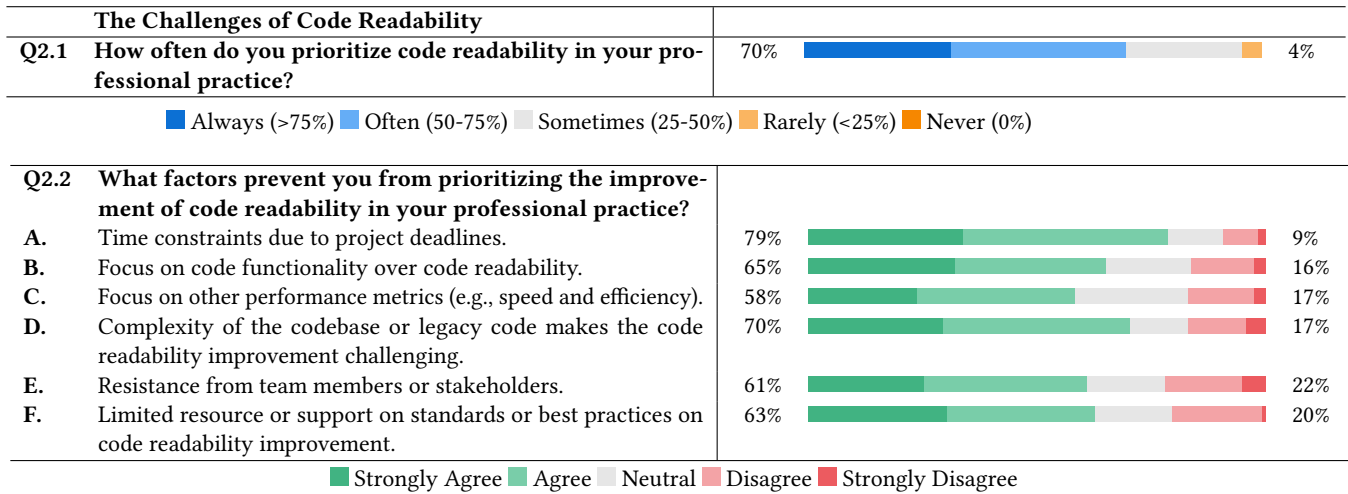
| | The Challenges of Code Readability | | |
|---|---|---|---|
| Q2.1 | How often do you prioritize code readability in your professional practice? | 70% | 4% |

Always (>75%) Often (50-75%) Sometimes (25-50%) Rarely (<25%) Never (0%)

| Q2.2 | What factors prevent you from prioritizing the improvement of code readability in your professional practice? | | |
|---|---|---|---|
| A. | Time constraints due to project deadlines. | 79% | 9% |
| B. | Focus on code functionality over code readability. | 65% | 16% |
| C. | Focus on other performance metrics (e.g., speed and efficiency). | 58% | 17% |
| D. | Complexity of the codebase or legacy code makes the code readability improvement challenging. | 70% | 17% |
| E. | Resistance from team members or stakeholders. | 61% | 22% |
| F. | Limited resource or support on standards or best practices on code readability improvement. | 63% | 20% |

Strongly Agree Agree Neutral Disagree Strongly Disagree